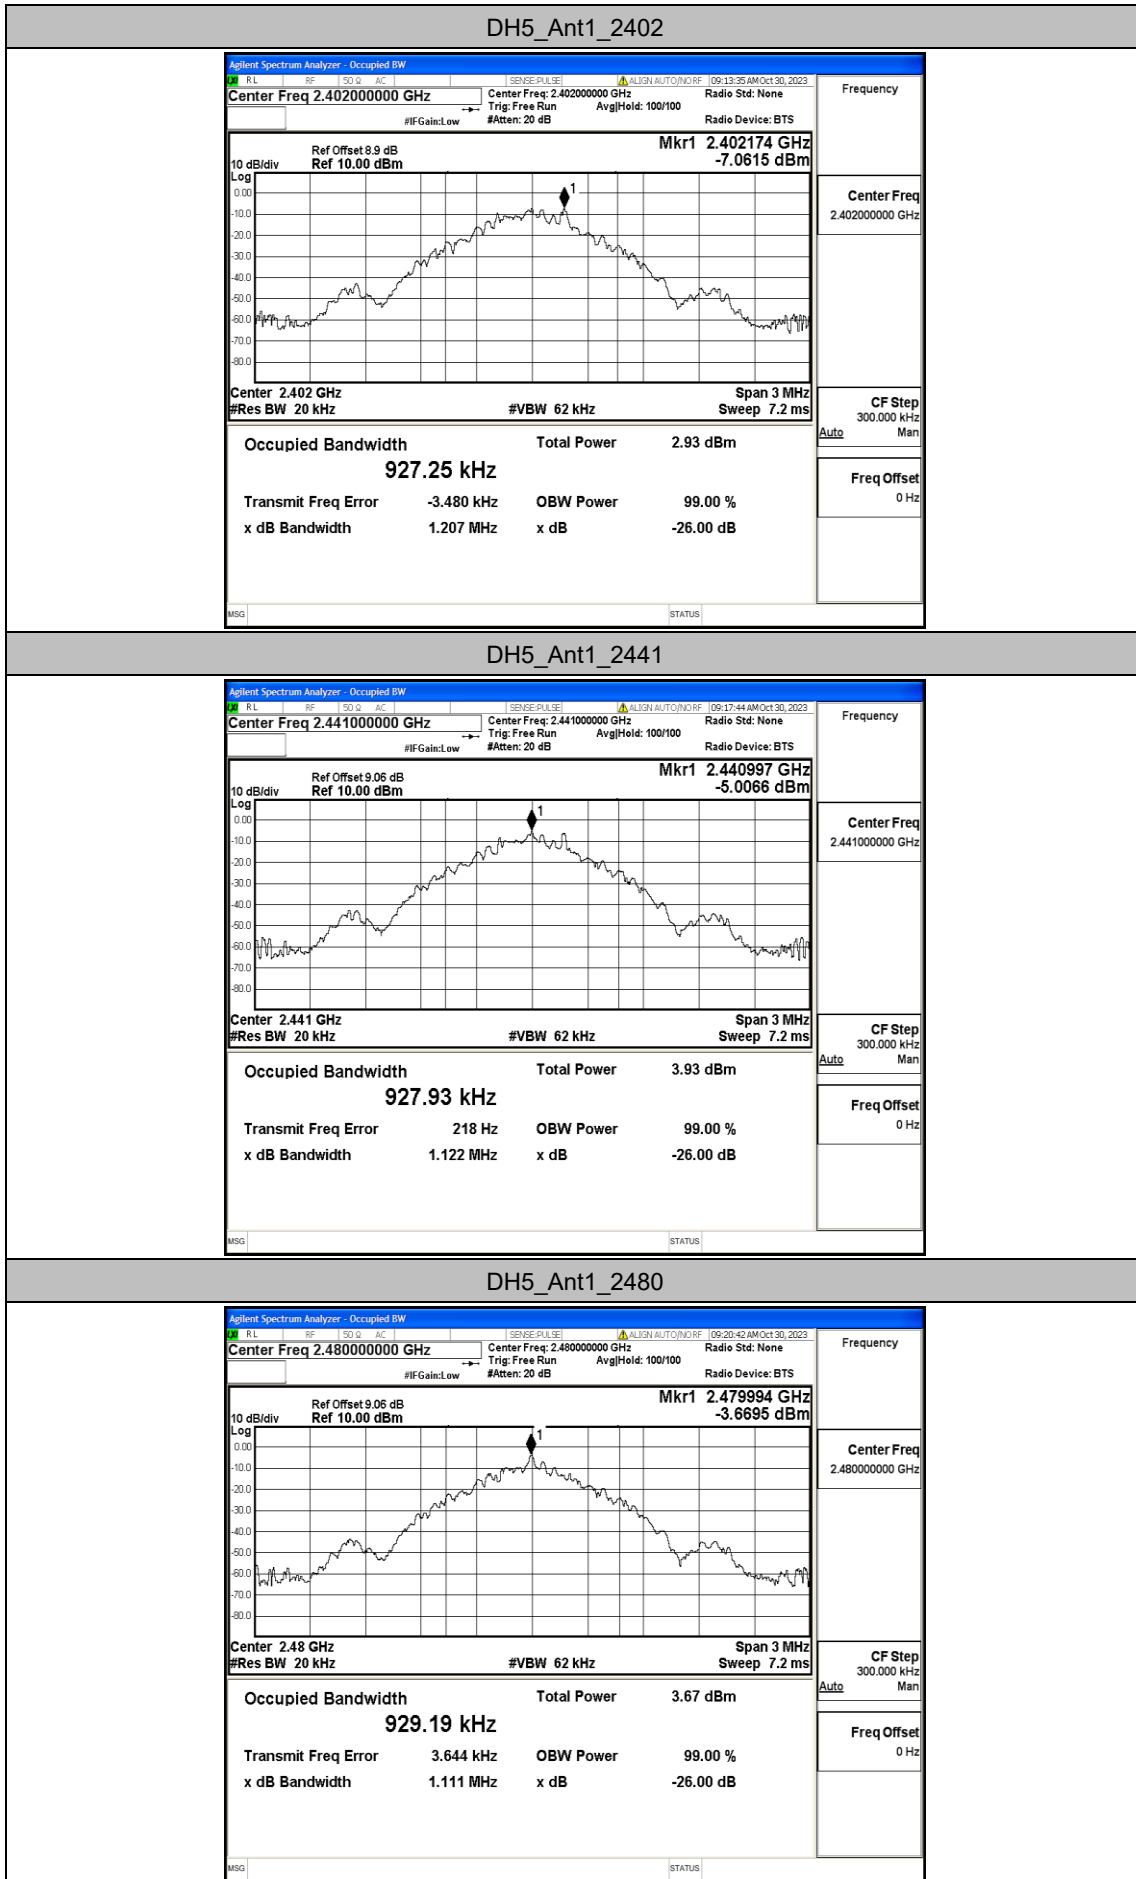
DH5_Ant1_2402

Agilent Spectrum Analyzer - Occupied BW
RL RF 50 Ω AC SENSE:PULSE ALIGN AUTO/NO RF 09:13:35 AM Oct 30, 2023
Center Freq 2.402000000 GHz
Center Freq: 2.402000000 GHz
Trig: Free Run Avg|Hold: 100/100
#IFGain:Low #Atten: 20 dB
Radio Std: None
Radio Device: BTS
Frequency

Ref Offset 8.9 dB
10 dB/div Ref 10.00 dBm
Log
Mkr1 2.402174 GHz
-7.0615 dBm
0.00
-10.0
-20.0
-30.0
-40.0
-50.0
-60.0
-70.0
-80.0
1
Center 2.402 GHz
#Res BW 20 kHz
#VBW 62 kHz
Span 3 MHz
Sweep 7.2 ms

Center Freq
2.402000000 GHz

CF Step
300.000 kHz
Auto Man

Freq Offset
0 Hz

| Occupied Bandwidth | | Total Power | 2.93 dBm |
|---|---|---|---|
| | 927.25 kHz | | |
| Transmit Freq Error | -3.480 kHz | OBW Power | 99.00 % |
| x dB Bandwidth | 1.207 MHz | x dB | -26.00 dB |

MSG STATUS

DH5_Ant1_2441

Agilent Spectrum Analyzer - Occupied BW
RL RF 50 Ω AC SENSE:PULSE ALIGN AUTO/NO RF 09:17:44 AM Oct 30, 2023
Center Freq 2.441000000 GHz
Center Freq: 2.441000000 GHz
Trig: Free Run Avg|Hold: 100/100
#IFGain:Low #Atten: 20 dB
Radio Std: None
Radio Device: BTS
Frequency

Ref Offset 9.06 dB
10 dB/div Ref 10.00 dBm
Log
Mkr1 2.440997 GHz
-5.0066 dBm
0.00
-10.0
-20.0
-30.0
-40.0
-50.0
-60.0
-70.0
-80.0
1
Center 2.441 GHz
#Res BW 20 kHz
#VBW 62 kHz
Span 3 MHz
Sweep 7.2 ms

Center Freq
2.441000000 GHz

CF Step
300.000 kHz
Auto Man

Freq Offset
0 Hz

| Occupied Bandwidth | | Total Power | 3.93 dBm |
|---|---|---|---|
| | 927.93 kHz | | |
| Transmit Freq Error | 218 Hz | OBW Power | 99.00 % |
| x dB Bandwidth | 1.122 MHz | x dB | -26.00 dB |

MSG STATUS

DH5_Ant1_2480

Agilent Spectrum Analyzer - Occupied BW
RL RF 50 Ω AC SENSE:PULSE ALIGN AUTO/NO RF 09:20:42 AM Oct 30, 2023
Center Freq 2.480000000 GHz
Center Freq: 2.480000000 GHz
Trig: Free Run Avg|Hold: 100/100
#IFGain:Low #Atten: 20 dB
Radio Std: None
Radio Device: BTS
Frequency

Ref Offset 9.06 dB
10 dB/div Ref 10.00 dBm
Log
Mkr1 2.479994 GHz
-3.6695 dBm
0.00
-10.0
-20.0
-30.0
-40.0
-50.0
-60.0
-70.0
-80.0
1
Center 2.48 GHz
#Res BW 20 kHz
#VBW 62 kHz
Span 3 MHz
Sweep 7.2 ms

Center Freq
2.480000000 GHz

CF Step
300.000 kHz
Auto Man

Freq Offset
0 Hz

| Occupied Bandwidth | | Total Power | 3.67 dBm |
|---|---|---|---|
| | 929.19 kHz | | |
| Transmit Freq Error | 3.644 kHz | OBW Power | 99.00 % |
| x dB Bandwidth | 1.111 MHz | x dB | -26.00 dB |

MSG STATUS